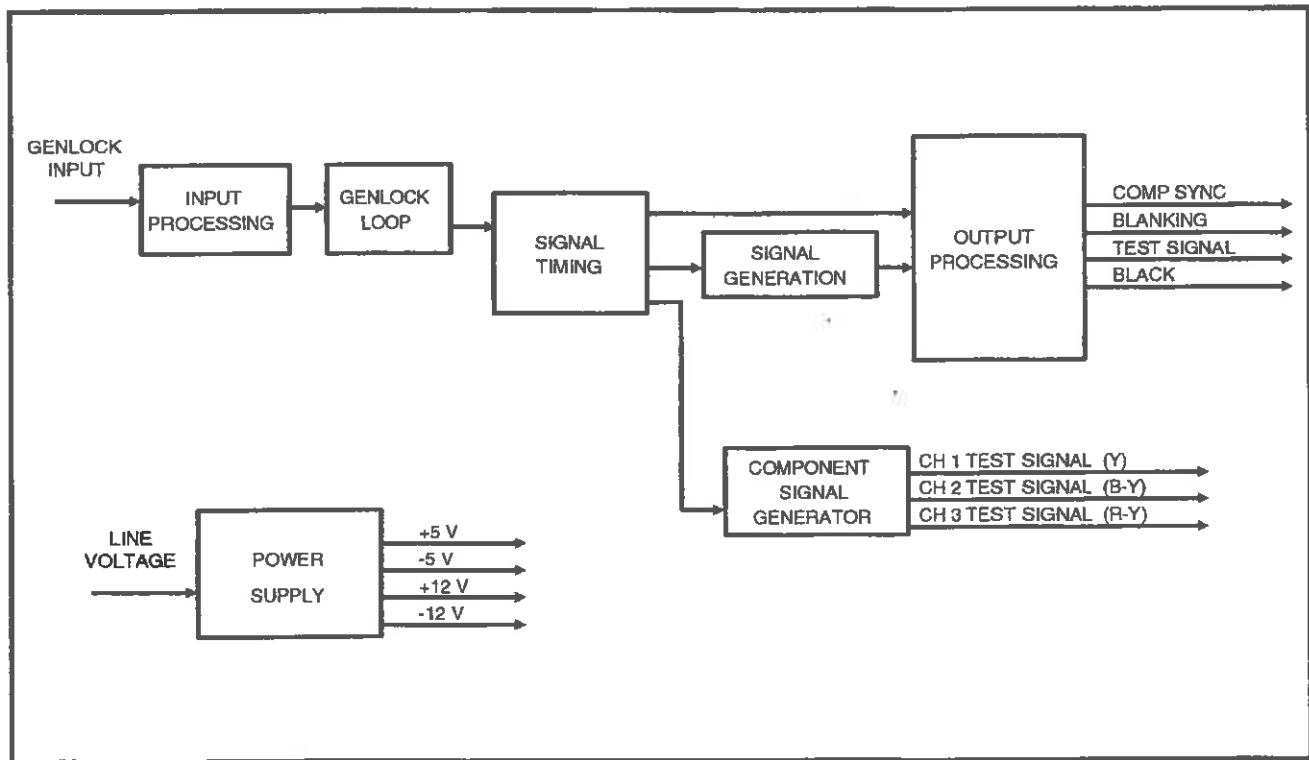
GENLOCK INPUT

INPUT PROCESSING

GENLOCK LOOP

SIGNAL TIMING

SIGNAL GENERATION

OUTPUT PROCESSING

COMP SYNC
BLANKING
TEST SIGNAL
BLACK

COMPONENT SIGNAL GENERATOR

CH 1 TEST SIGNAL (Y)
CH 2 TEST SIGNAL (B-Y)
CH 3 TEST SIGNAL (R-Y)

LINE VOLTAGE

POWER SUPPLY

+5 V
-5 V
+12 V
-12 V